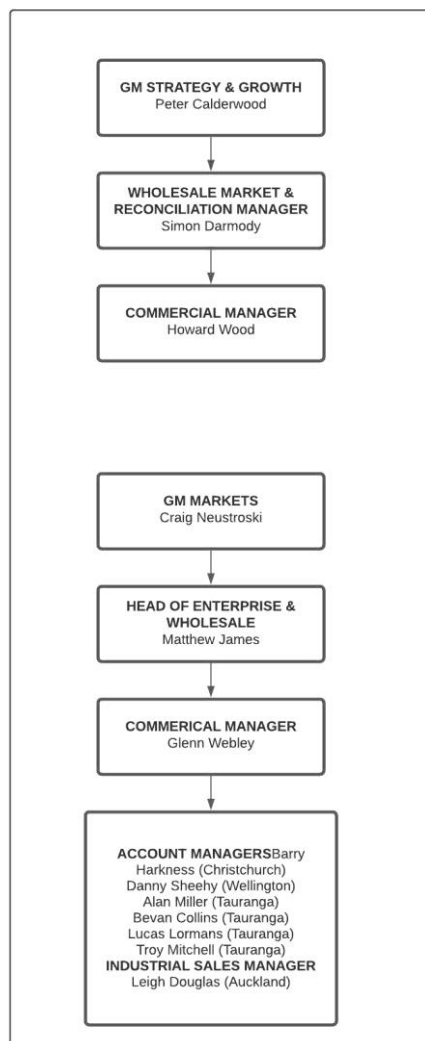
GM STRATEGY & GROWTH
Peter Calderwood

WHOLESALE MARKET & RECONCILIATION MANAGER
Simon Darmody

COMMERCIAL MANAGER
Howard Wood

GM MARKETS
Craig Neustroski

HEAD OF ENTERPRISE & WHOLESALE
Matthew James

COMMERICAL MANAGER
Glenn Webley

ACCOUNT MANAGERSBarry Harkness (Christchurch)
Danny Sheehy (Wellington)
Alan Miller (Tauranga)
Bevan Collins (Tauranga)
Lucas Lormans (Tauranga)
Troy Mitchell (Tauranga)
INDUSTRIAL SALES MANAGER
Leigh Douglas (Auckland)